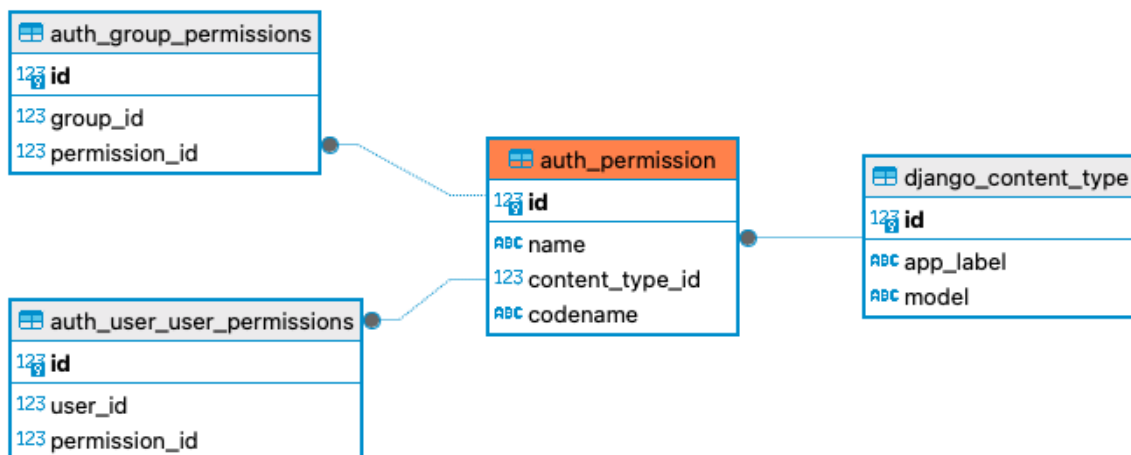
auth_group_permissions
123 id
123 group_id
123 permission_id

auth_permission
123 id
ABC name
123 content_type_id
ABC codename

django_content_type
123 id
ABC app_label
ABC model

auth_user_user_permissions
123 id
123 user_id
123 permission_id